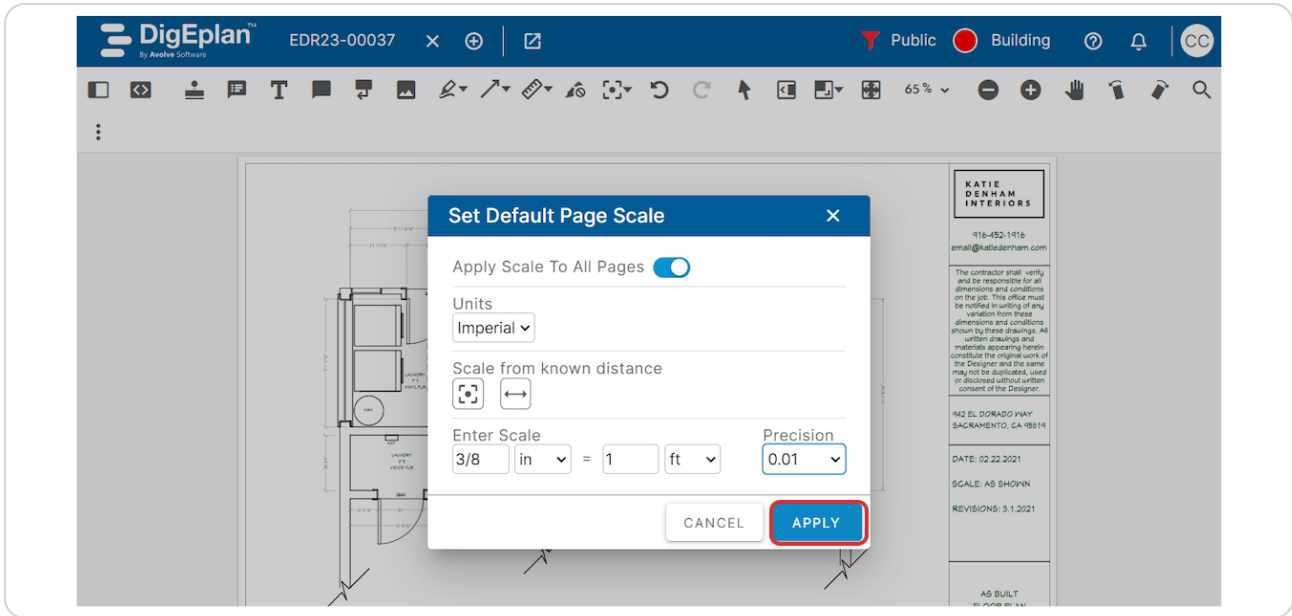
DigEplan™
By Avolve Software

EDR23-00037

Public

Building

CC

65 %

Set Default Page Scale

Apply Scale To All Pages

Units
Imperial

Scale from known distance

Enter Scale
3/8 in = 1 ft

Precision
0.01

CANCEL

APPLY

KATIE
DENHAM
INTERIORS

916-452-1916
email@katiedenham.com

The contractor shall verify and be responsible for all dimensions and conditions on the job. This office must be notified in writing of any variation from these dimensions and conditions shown by these drawings. All written drawings and materials appearing herein constitute the original work of the Designer and the same may not be duplicated, used or disclosed without written consent of the Designer.

942 EL DORADO WAY
SACRAMENTO, CA 95819

DATE: 02.22.2021

SCALE: AS SHOWN

REVISIONS: 3.1.2021

AS BUILT
FLOOR PLAN

LAUNDRY

LAUNDRY
VINYL FLR